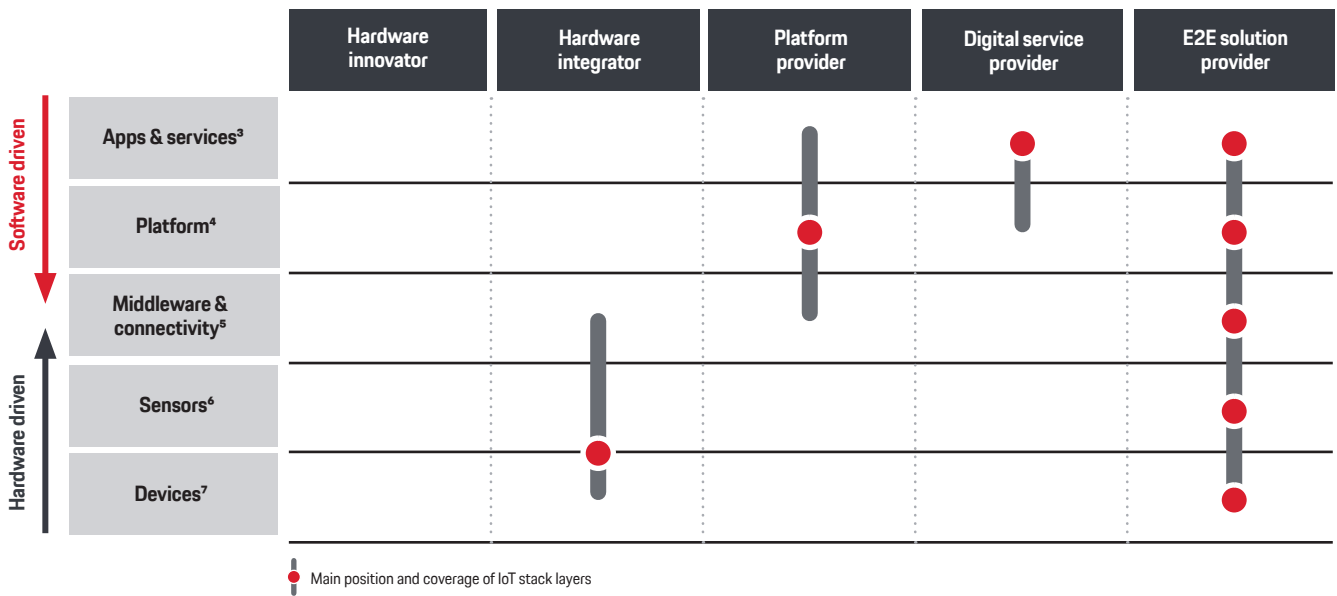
Hardware innovator

Hardware integrator

Platform provider

Digital service provider

E2E solution provider

Software driven

Hardware driven

Apps & services$^3$

Platform$^4$

Middleware & connectivity$^5$

Sensors$^6$

Devices$^7$

Main position and coverage of IoT stack layers